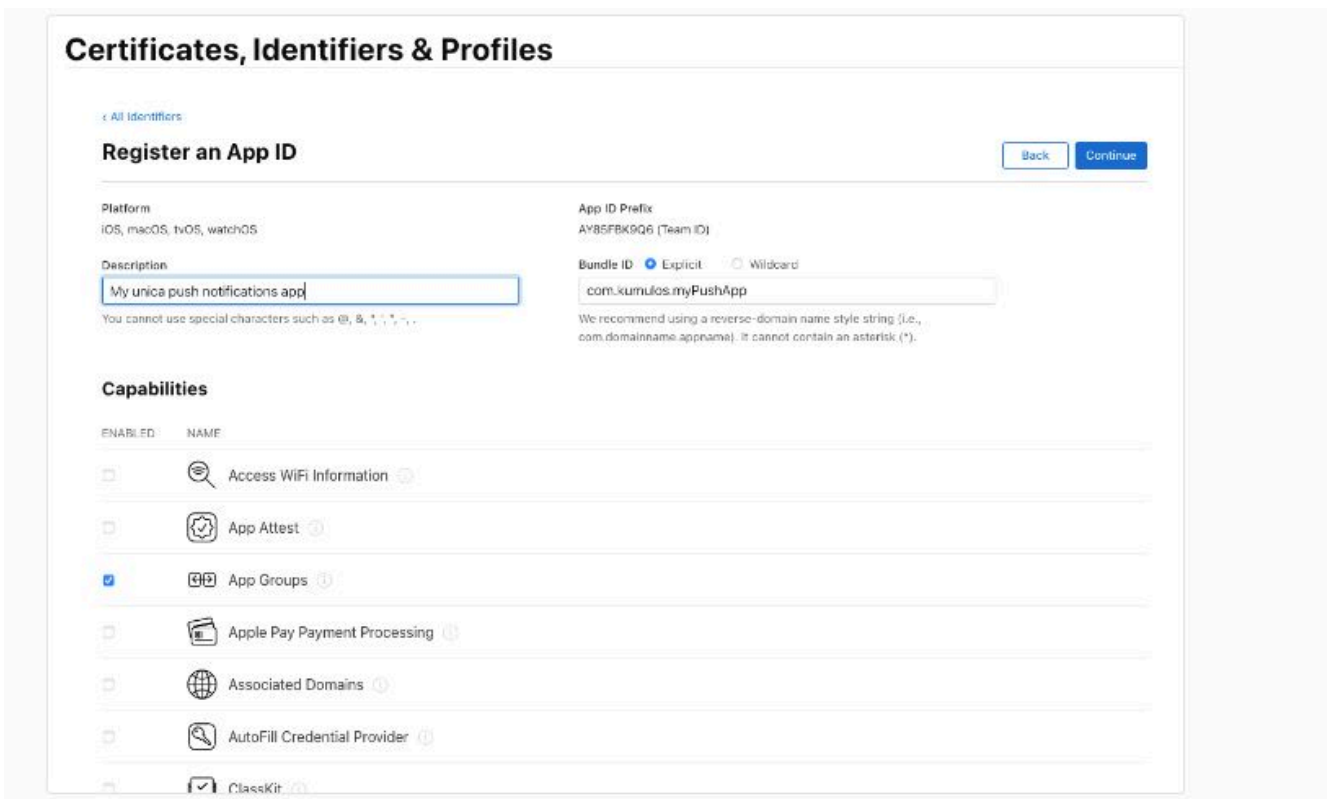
Certificates, Identifiers & Profiles

‹ All Identifiers

Register an App ID

Back Continue

Platform
iOS, macOS, tvOS, watchOS

App ID Prefix
AY85FBK9Q6 (Team ID)

Description
My unica push notifications app
You cannot use special characters such as @, &, *, ', ", -, .

Bundle ID Explicit Wildcard
com.kumulos.myPushApp
We recommend using a reverse-domain name style string (i.e., com.domainname.appname). It cannot contain an asterisk (*).

Capabilities

ENABLED NAME

Access WiFi Information

App Attest

App Groups

Apple Pay Payment Processing

Associated Domains

AutoFill Credential Provider

ClassKit